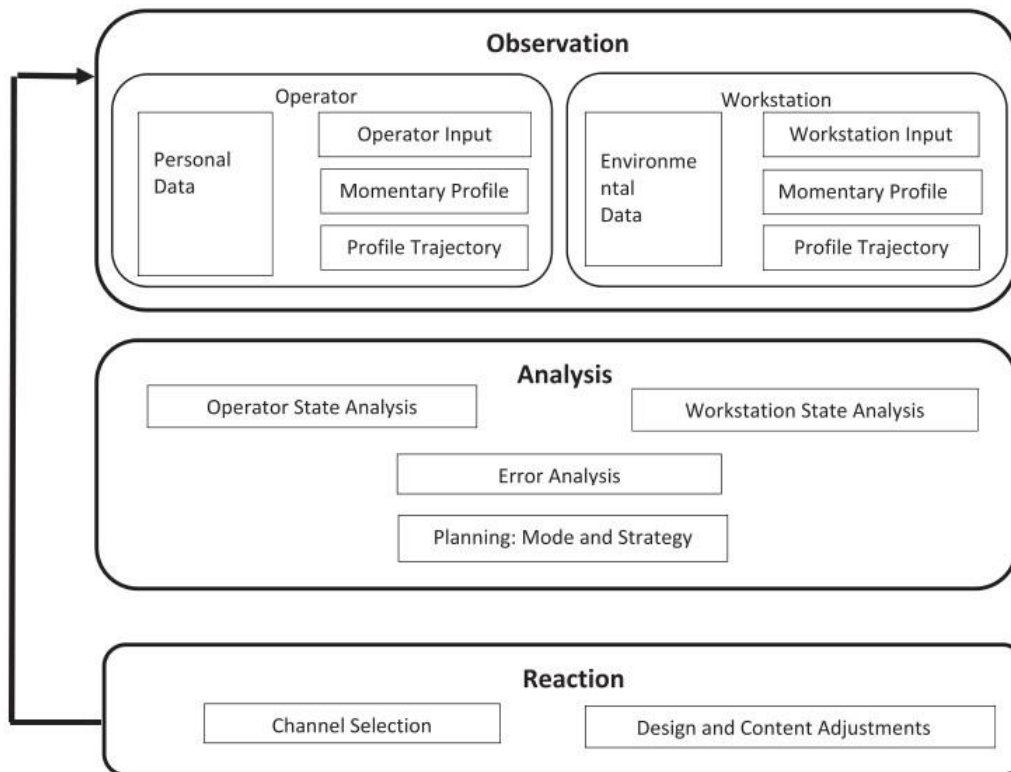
Observation

Operator

Personal Data

Operator Input

Momentary Profile

Profile Trajectory

Workstation

Environmental Data

Workstation Input

Momentary Profile

Profile Trajectory

Analysis

Operator State Analysis

Workstation State Analysis

Error Analysis

Planning: Mode and Strategy

Reaction

Channel Selection

Design and Content Adjustments